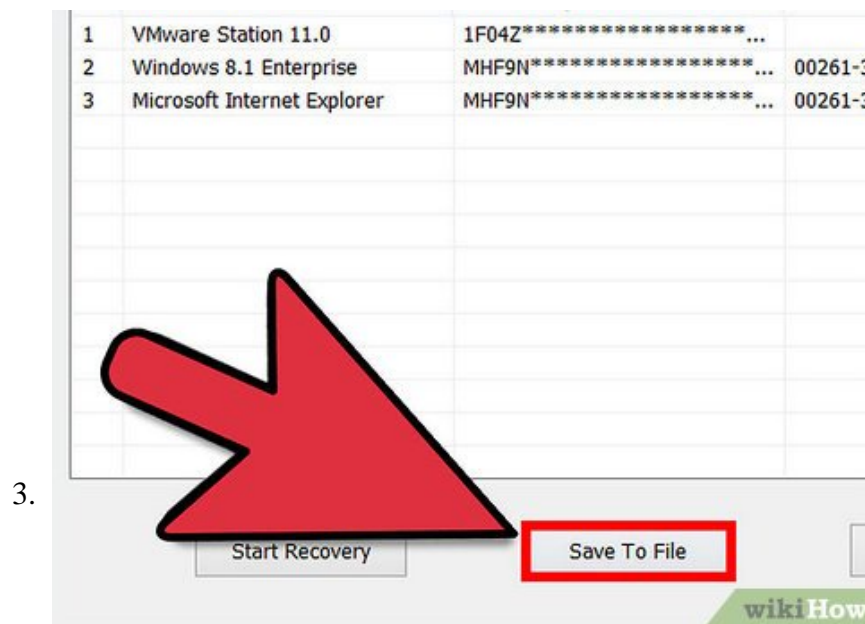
| | | | |
|---|---|---|---|
| 1 | VMware Station 11.0 | 1F04Z*****************... | |
| 2 | Windows 8.1 Enterprise | MHF9N*****************... | 00261-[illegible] |
| 3 | Microsoft Internet Explorer | MHF9N*****************... | 00261-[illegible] |

3.

Start Recovery

Save To File

wikiHow